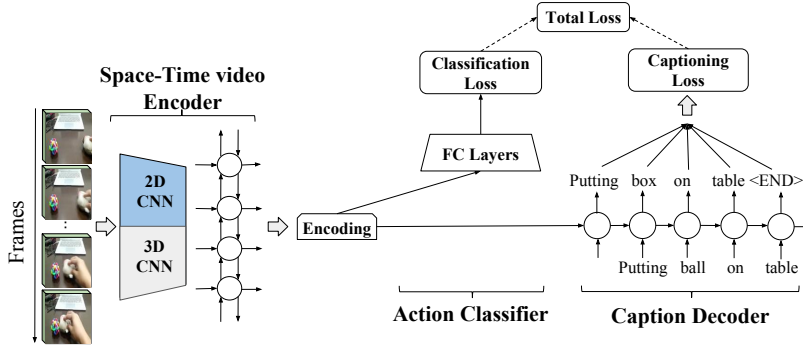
Total Loss

Classification Loss

Captioning Loss

Space-Time video Encoder

Frames

2D CNN

3D CNN

FC Layers

Encoding

Putting box on table <END>

Putting ball on table

Action Classifier

Caption Decoder